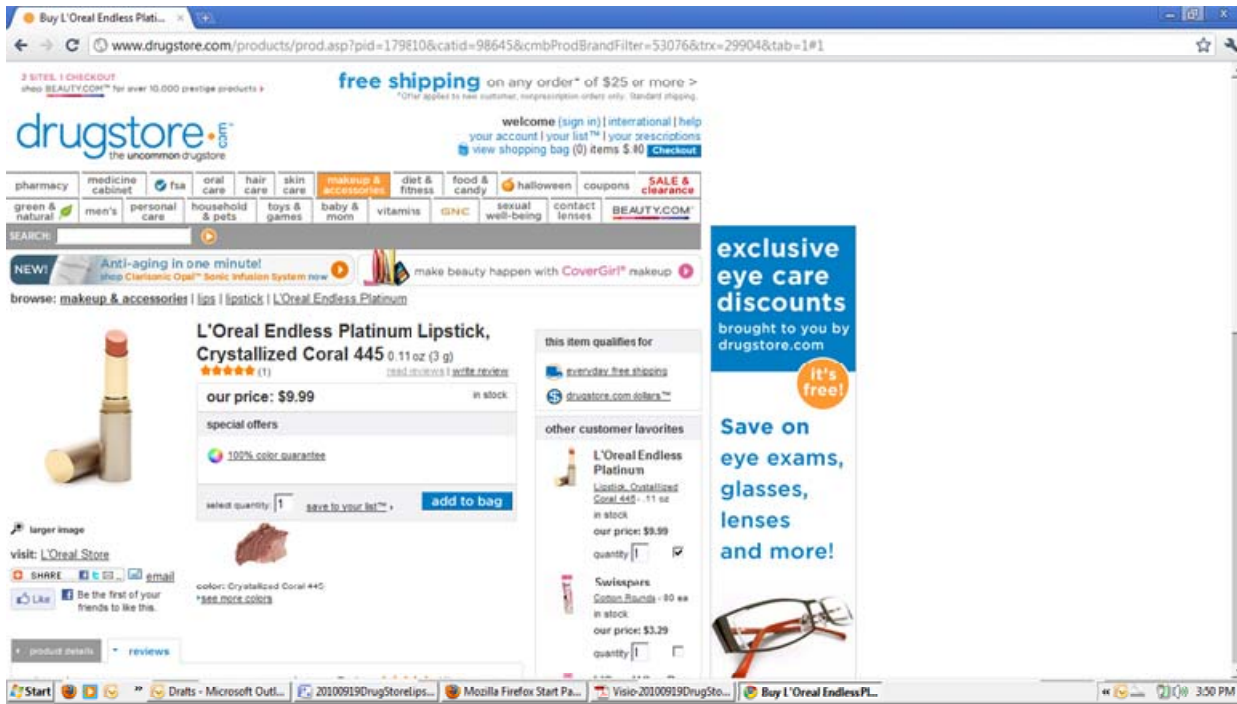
Buy L'Oreal Endless Plati...

www.drugstore.com/products/prod.asp?pid=179810&catid=98645&cmbProdBrandFilter=53076&trx=29904&tab=1#1

2 SITES, 1 CHECKOUT
shop BEAUTY.COM™ for over 10,000 prestige products ›

free shipping on any order* of $25 or more >
*Offer applies to new customer, nonprescription orders only. Standard shipping.

drugstore.com
the uncommon drugstore

welcome (sign in) | international | help
your account | your list™ | your prescriptions
view shopping bag (0) items $.00 Checkout

pharmacy | medicine cabinet | fsa | oral care | hair care | skin care | makeup & accessories | diet & fitness | food & candy | halloween | coupons | SALE & clearance
green & natural | men's | personal care | household & pets | toys & games | baby & mom | vitamins | GNC | sexual well-being | contact lenses | BEAUTY.COM

SEARCH:

NEW! Anti-aging in one minute! shop Clarisonic Opal™ Sonic Infusion System now
make beauty happen with CoverGirl® makeup

browse: makeup & accessories | lips | lipstick | L'Oreal Endless Platinum

L'Oreal Endless Platinum Lipstick, Crystallized Coral 445 0.11 oz (3 g)
(1) read reviews | write review

our price: $9.99 in stock

special offers
100% color guarantee

select quantity 1 save to your list™ › add to bag

larger image
visit: L'Oreal Store
SHARE email
Like Be the first of your friends to like this.

color: Crystallized Coral 445
›see more colors

product details reviews

this item qualifies for
everyday free shipping
drugstore.com dollars™

other customer favorites
L'Oreal Endless Platinum
Lipstick, Crystallized Coral 445 - .11 oz
in stock
our price: $9.99
quantity 1

Swisspers
Cotton Rounds - 80 ea
in stock
our price: $3.29
quantity 1

exclusive eye care discounts
brought to you by drugstore.com
it's free!
Save on eye exams, glasses, lenses and more!

Start | Drafts - Microsoft Outl... | 20100919DrugStoreLips... | Mozilla Firefox Start Pa... | Visio-20100919DrugSto... | Buy L'Oreal Endless Pl... | 3:50 PM